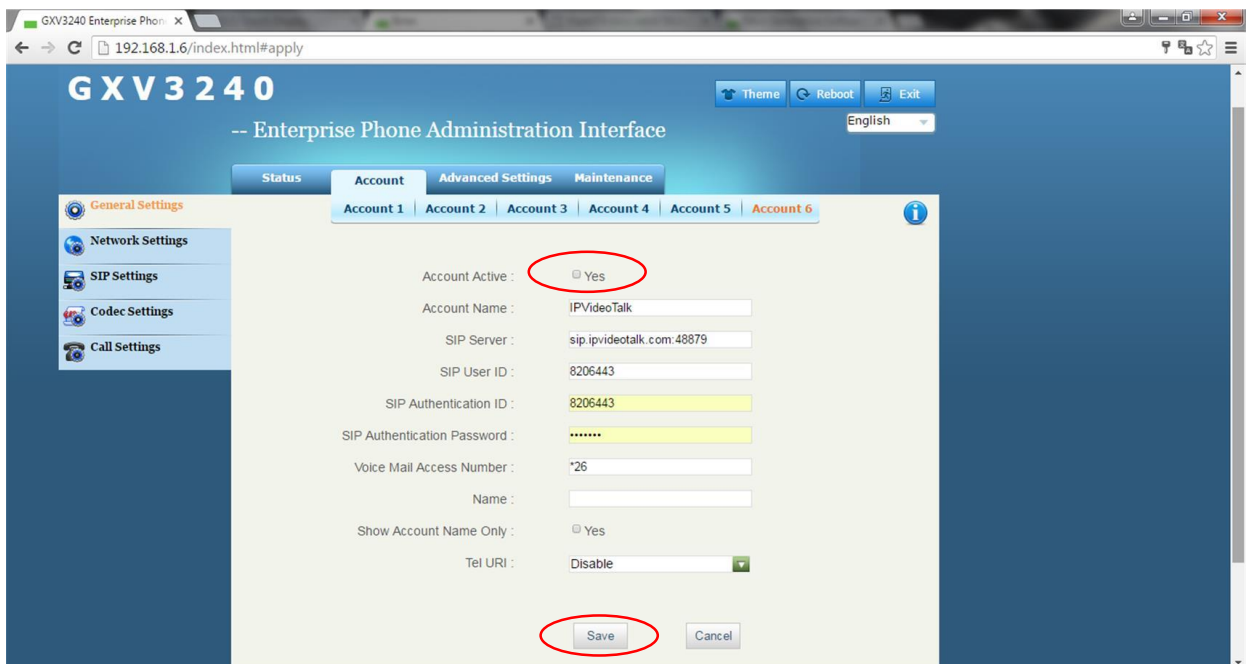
GXV3240 Enterprise Phon ×

192.168.1.6/index.html#apply

GXV3240

-- Enterprise Phone Administration Interface

Theme | Reboot | Exit

English

Status | Account | Advanced Settings | Maintenance

Account 1 | Account 2 | Account 3 | Account 4 | Account 5 | Account 6

General Settings

Network Settings

SIP Settings

Codec Settings

Call Settings

Account Active : Yes

Account Name : IPVideoTalk

SIP Server : sip.ipvideotalk.com:48879

SIP User ID : 8206443

SIP Authentication ID : 8206443

SIP Authentication Password : •••••••

Voice Mail Access Number : *26

Name :

Show Account Name Only : Yes

Tel URI : Disable

Save | Cancel